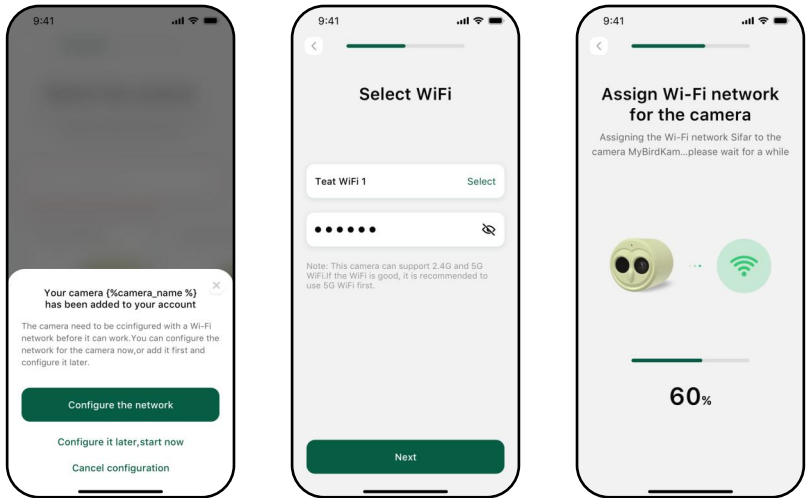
9:41

Your camera {%camera_name %} has been added to your account

The camera need to be ccinfigured with a Wi-Fi network before it can work.You can configure the network for the camera now,or add it first and configure it later.

Configure the network

Configure it later,start now

Cancel configuration

9:41

Select WiFi

Teat WiFi 1

Select

••••••

Note: This camera can support 2.4G and 5G WiFi.If the WiFi is good, it is recommended to use 5G WiFi first.

Next

9:41

Assign Wi-Fi network for the camera

Assigning the Wi-Fi network Sifar to the camera MyBirdKam...please wait for a while

60%